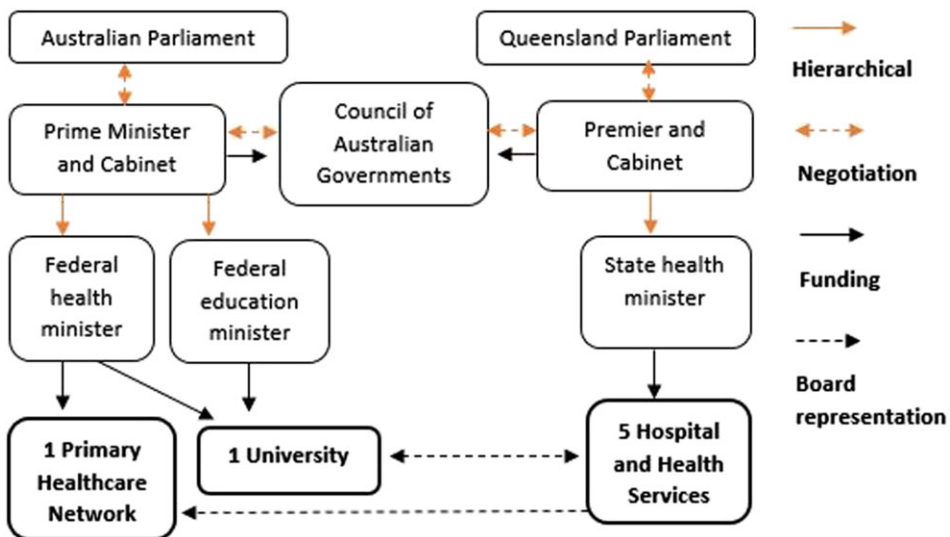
Australian Parliament

Queensland Parliament

Hierarchical

Prime Minister and Cabinet

Council of Australian Governments

Premier and Cabinet

Negotiation

Federal health minister

Federal education minister

State health minister

Funding

Board representation

1 Primary Healthcare Network

1 University

5 Hospital and Health Services